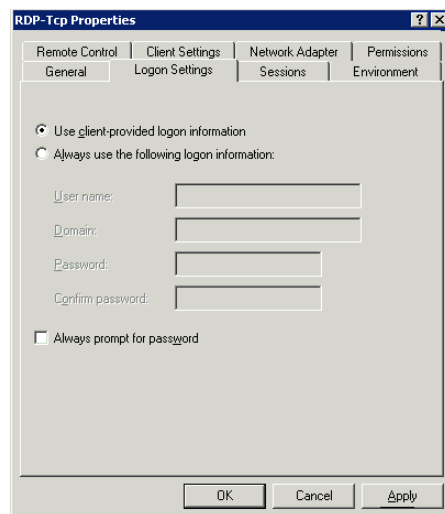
RDP-Tcp Properties ? X

Remote Control | Client Settings | Network Adapter | Permissions
General | Logon Settings | Sessions | Environment

Use client-provided logon information
Always use the following logon information:

User name:
Domain:
Password:
Confirm password:

Always prompt for password

OK Cancel Apply